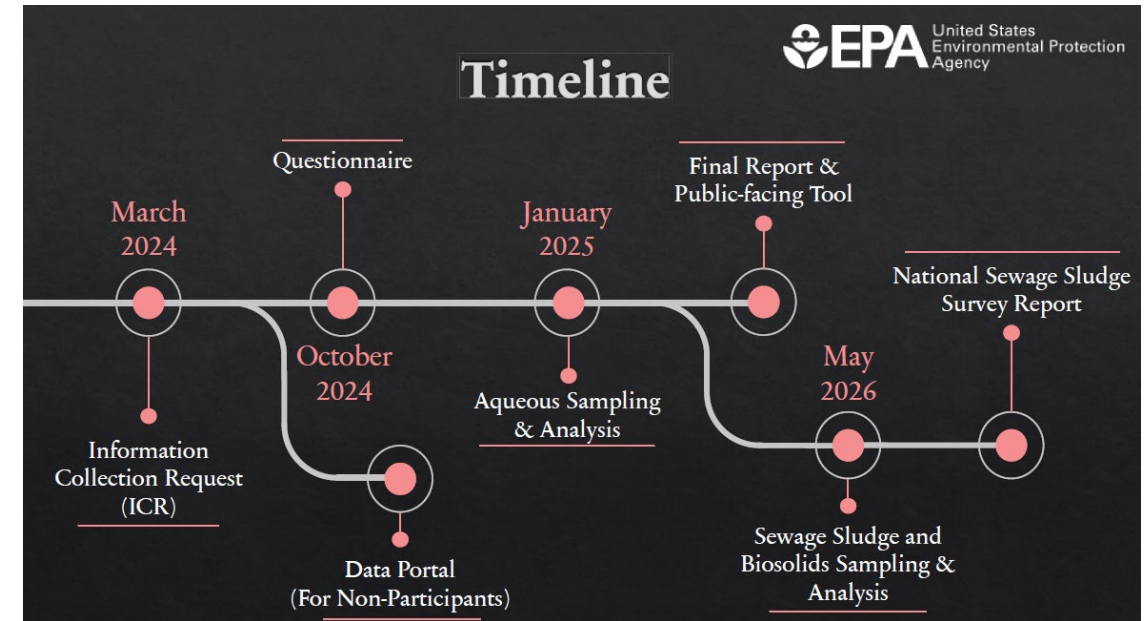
EPA United States Environmental Protection Agency

Timeline

March 2024

Information Collection Request (ICR)

Questionnaire

October 2024

Data Portal (For Non-Participants)

January 2025

Aqueous Sampling & Analysis

Final Report & Public-facing Tool

May 2026

Sewage Sludge and Biosolids Sampling & Analysis

National Sewage Sludge Survey Report